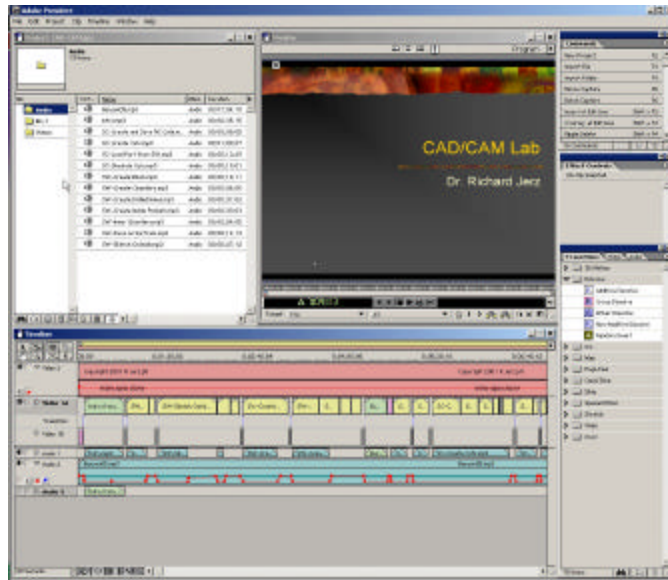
Adobe Premiere

File Edit Project Clip Timeline Window Help

Program

CAD/CAM Lab

Dr. Richard Jerz

Timeline

Video 2

Video 1A

Transition

Video 1B

Audio 1

Audio 2

Audio 3

Commands

Effect Controls

Transitions